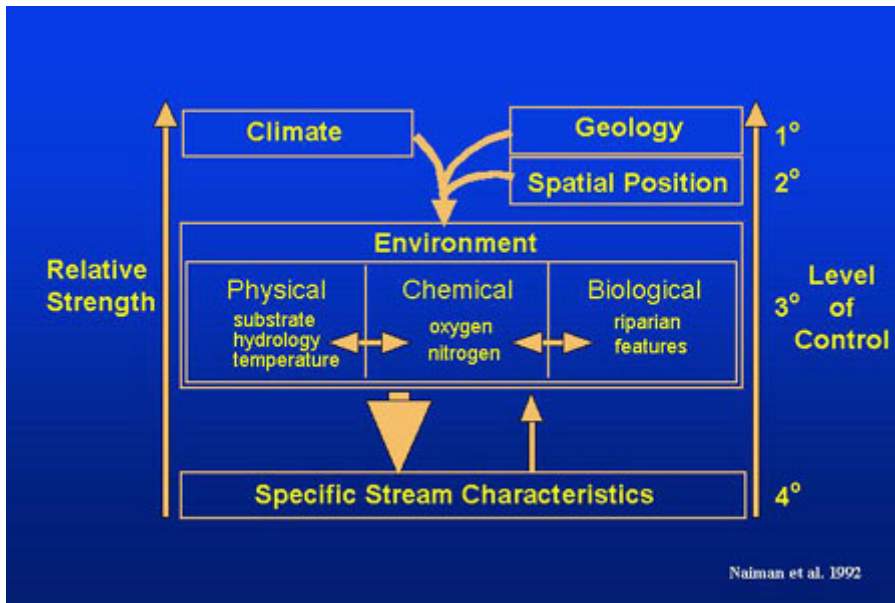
Climate

Geology

Spatial Position

1°

2°

Environment

Relative Strength

Physical
substrate
hydrology
temperature

Chemical
oxygen
nitrogen

Biological
riparian
features

3°

Level of Control

Specific Stream Characteristics

4°

Naiman et al. 1992